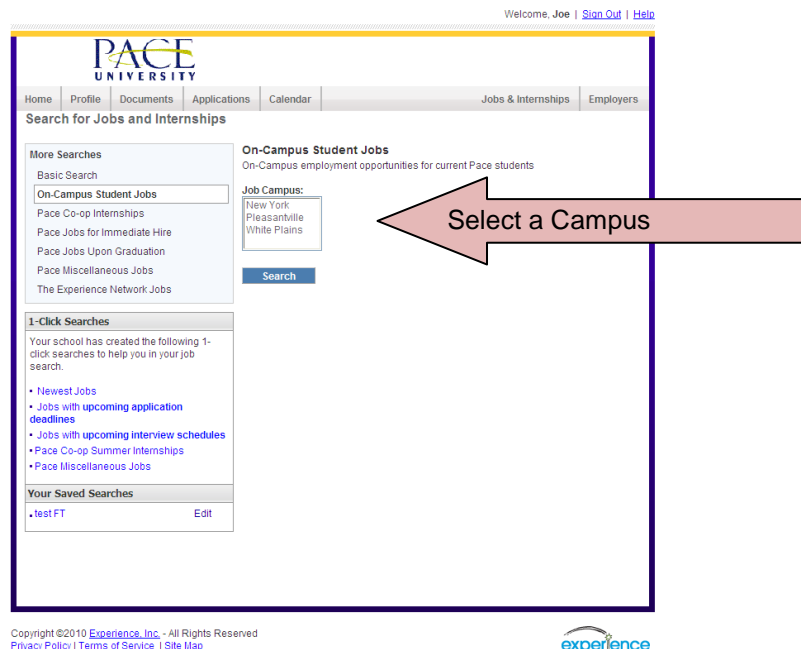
Welcome, **Joe** | Sign Out | Help

PACE UNIVERSITY

Home | Profile | Documents | Applications | Calendar | Jobs & Internships | Employers

Search for Jobs and Internships

More Searches
Basic Search
On-Campus Student Jobs
Pace Co-op Internships
Pace Jobs for Immediate Hire
Pace Jobs Upon Graduation
Pace Miscellaneous Jobs
The Experience Network Jobs

1-Click Searches
Your school has created the following 1-click searches to help you in your job search.

• Newest Jobs
• Jobs with upcoming application deadlines
• Jobs with upcoming interview schedules
• Pace Co-op Summer Internships
• Pace Miscellaneous Jobs

Your Saved Searches
• test FT Edit

On-Campus Student Jobs
On-Campus employment opportunities for current Pace students

Job Campus:
New York
Pleasantville
White Plains

Search

Select a Campus

Copyright ©2010 Experience, Inc. - All Rights Reserved
Privacy Policy | Terms of Service | Site Map

experience